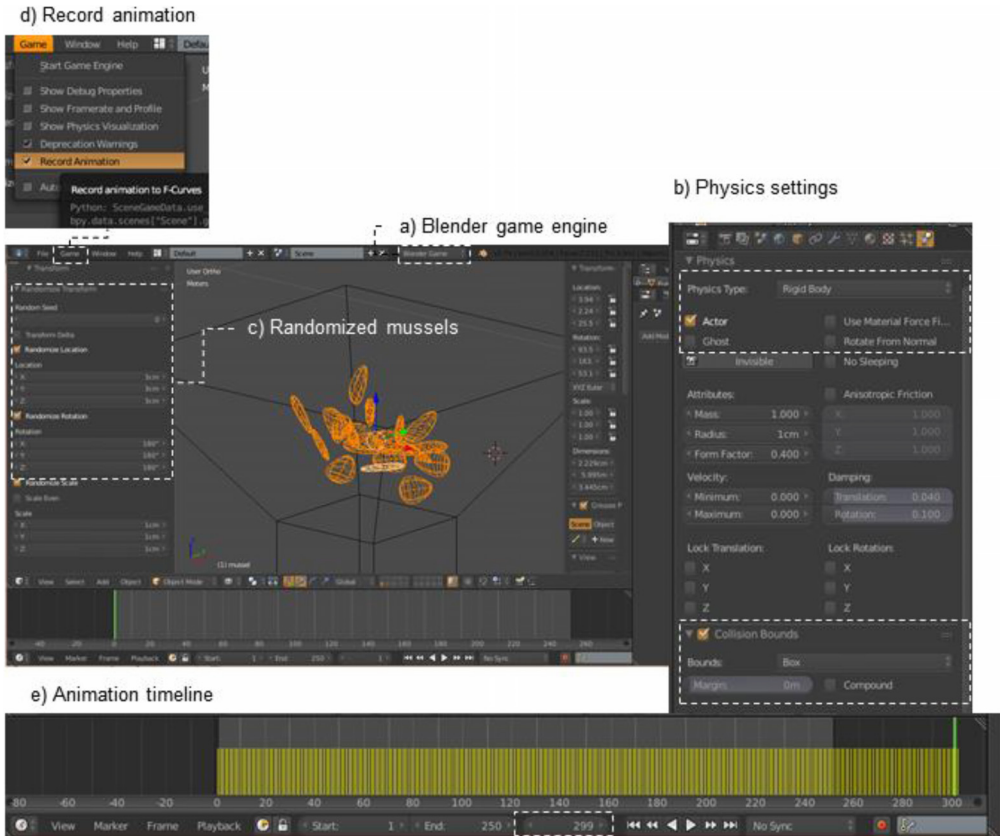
d) Record animation

Game Window Help Default

Start Game Engine
Show Debug Properties
Show Framerate and Profile
Show Physics Visualization
Deprecation Warnings
Record Animation
Auto

Record animation to F-Curves
Python: SceneGameData.use
bpy.data.scenes["Scene"].g

b) Physics settings

a) Blender game engine

File Game Window Help Default Scene Blender Game

Randomize Transform
Random Seed
0
Transform Delta
Randomize Location
Location
X: 3cm
Y: 3cm
Z: 3cm
Randomize Rotation
Rotation
X: 180°
Y: 180°
Z: 180°
Randomize Scale
Scale Even
Scale
X: 1cm
Y: 1cm
Z: 1cm

User Ortho
Meters

c) Randomized mussels

(1) mussel

Transform
Location:
3.94
2.24
25.5
Rotation:
93.5
163
53.1
XYZ Euler
Scale:
1.00
1.00
1.00
Dimensions:
2.229cm
3.895cm
3.445cm
Grease P
Scene Object
New
View

Add Mod

View Select Add Object Object Mode Global

-40 -20 0 20 40 60 80 100 120 140 160 180 200 220 240 260

View Marker Frame Playback Start: 1 End: 250 1 No Sync

Physics
Physics Type: Rigid Body
Actor
Use Material Force Fi...
Ghost
Rotate From Normal
Invisible
No Sleeping
Attributes:
Anisotropic Friction
Mass: 1.000
X: 1.000
Radius: 1cm
Y: 1.000
Form Factor: 0.400
Z: 1.000
Velocity:
Damping:
Minimum: 0.000
Translation: 0.040
Maximum: 0.000
Rotation: 0.100
Lock Translation:
Lock Rotation:
X
X
Y
Y
Z
Z
Collision Bounds
Bounds: Box
Margin: 0m
Compound

e) Animation timeline

-80 -60 -40 -20 0 20 40 60 80 100 120 140 160 180 200 220 240 260 280 300

View Marker Frame Playback Start: 1 End: 250 299 No Sync